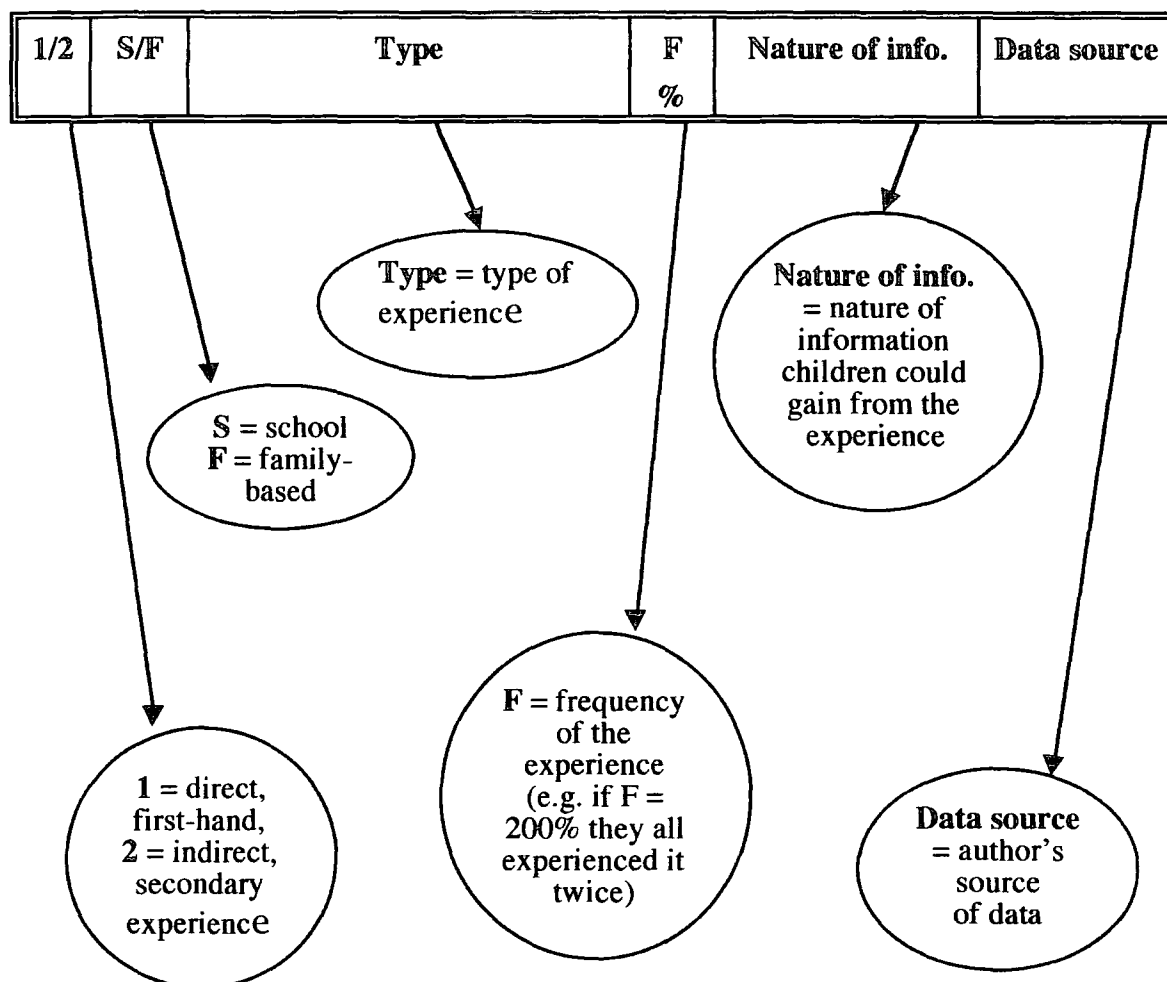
| 1/2 | S/F | Type | F % | Nature of info. | Data source |
|---|---|---|---|---|---|

Type = type of experience

Nature of info. = nature of information children could gain from the experience

S = school
F = family-based

F = frequency of the experience (e.g. if F = 200% they all experienced it twice)

1 = direct, first-hand,
2 = indirect, secondary experience

Data source = author's source of data